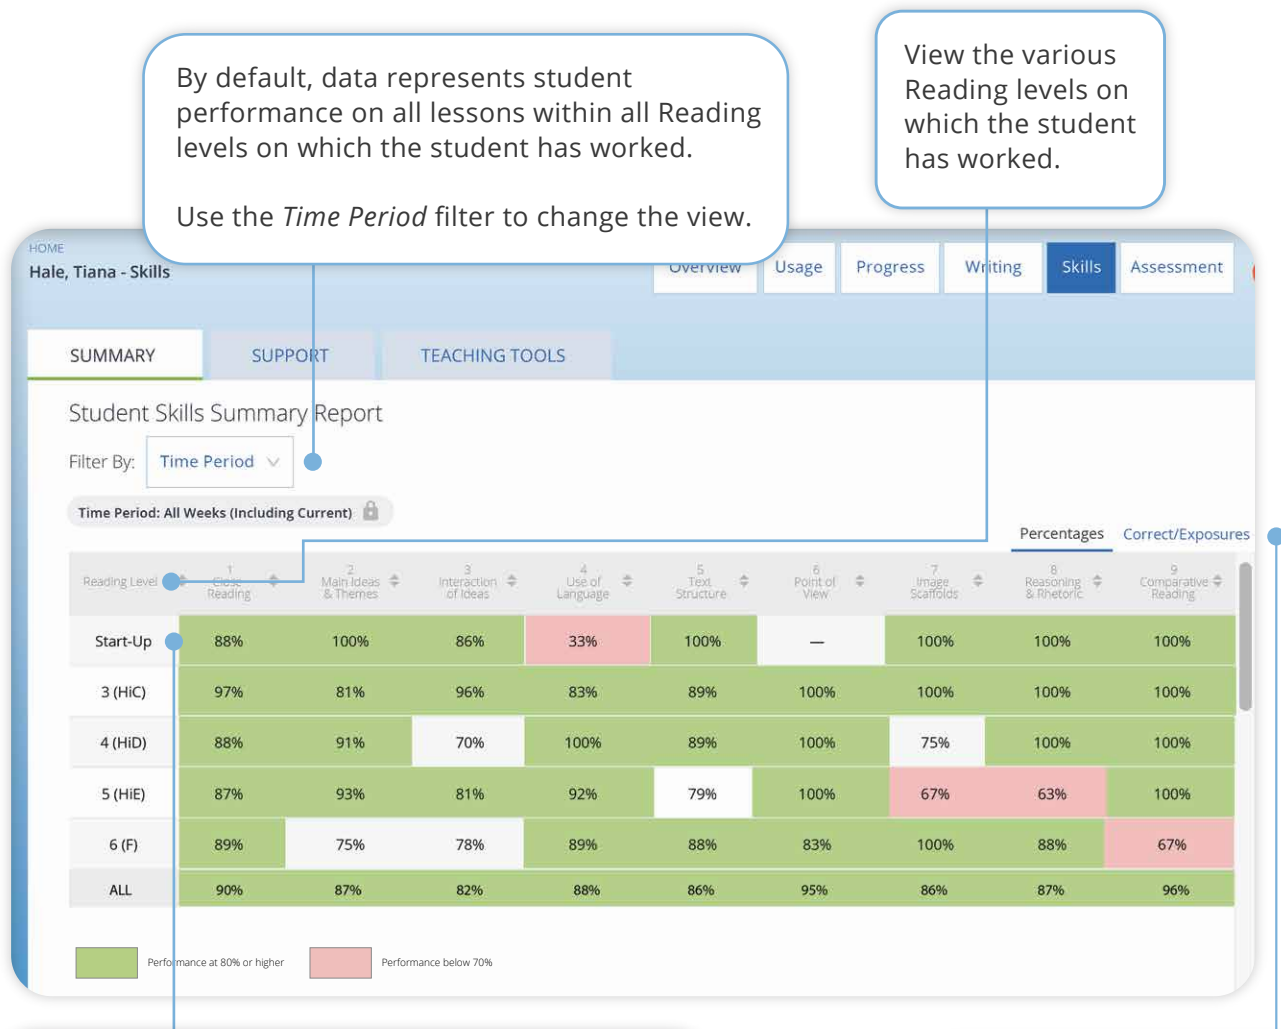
By default, data represents student performance on all lessons within all Reading levels on which the student has worked.

Use the *Time Period* filter to change the view.

View the various Reading levels on which the student has worked.

HOME

Hale, Tiana - Skills

Overview | Usage | Progress | Writing | Skills | Assessment

SUMMARY | SUPPORT | TEACHING TOOLS

Student Skills Summary Report

Filter By: Time Period

Time Period: All Weeks (Including Current)

Percentages | Correct/Exposures

| Reading Level | 1 Close Reading | 2 Main Ideas & Themes | 3 Interaction of Ideas | 4 Use of Language | 5 Text Structure | 6 Point of View | 7 Image Scaffolds | 8 Reasoning & Rhetoric | 9 Comparative Reading |
|---|---|---|---|---|---|---|---|---|---|
| Start-Up | 88% | 100% | 86% | 33% | 100% | — | 100% | 100% | 100% |
| 3 (HiC) | 97% | 81% | 96% | 83% | 89% | 100% | 100% | 100% | 100% |
| 4 (HiD) | 88% | 91% | 70% | 100% | 89% | 100% | 75% | 100% | 100% |
| 5 (HiE) | 87% | 93% | 81% | 92% | 79% | 100% | 67% | 63% | 100% |
| 6 (F) | 89% | 75% | 78% | 89% | 88% | 83% | 100% | 88% | 67% |
| ALL | 90% | 87% | 82% | 88% | 86% | 95% | 86% | 87% | 96% |

Performance at 80% or higher

Performance below 70%